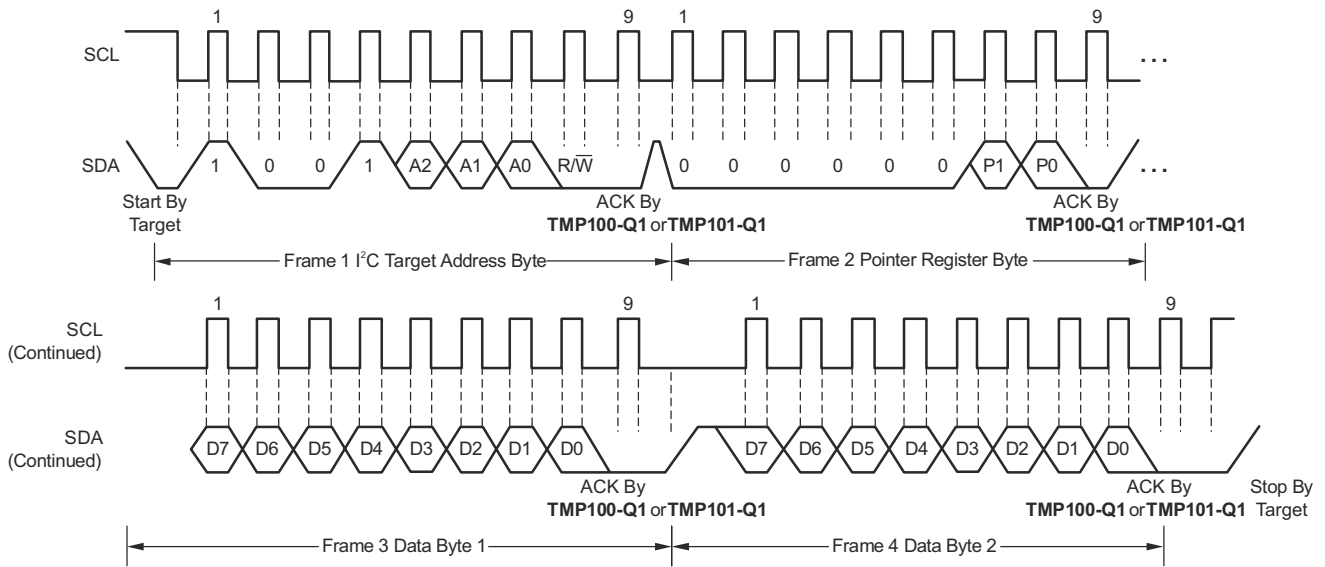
1

9

1

9

SCL

. . .

SDA

1

0

0

1

A2

A1

A0

R/$\overline{W}$

0

0

0

0

0

0

P1

P0

. . .

Start By Target

ACK By **TMP100-Q1** or **TMP101-Q1**

ACK By **TMP100-Q1** or **TMP101-Q1**

Frame 1 I$^2$C Target Address Byte

Frame 2 Pointer Register Byte

1

9

1

9

SCL (Continued)

SDA (Continued)

D7

D6

D5

D4

D3

D2

D1

D0

D7

D6

D5

D4

D3

D2

D1

D0

ACK By **TMP100-Q1** or **TMP101-Q1**

ACK By **TMP100-Q1** or **TMP101-Q1**

Stop By Target

Frame 3 Data Byte 1

Frame 4 Data Byte 2